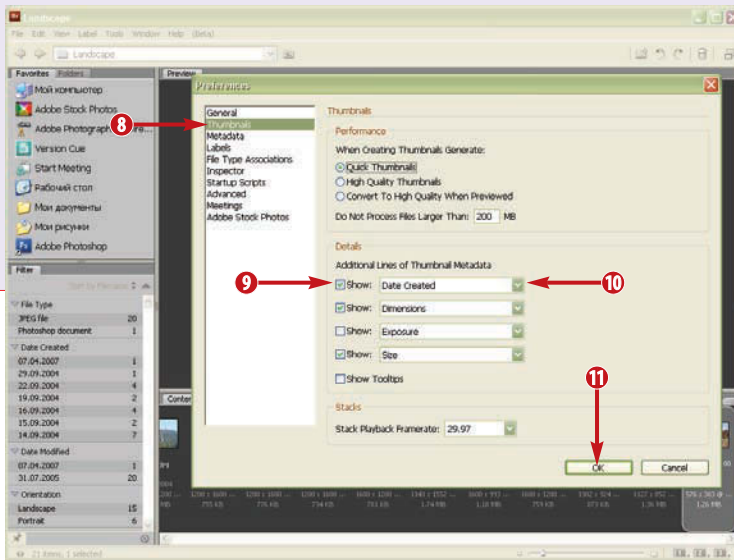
Landscape

File Edit View Label Tools Window Help (Beta)

Landscape

Favorites Folders

Мой компьютер

Adobe Stock Photos

Adobe Photograph

Version Cue

Start Meeting

Рабочий стол

Мои документы

Мои рисунки

Adobe Photoshop

Filter

Sort by Filename

File Type

| | |
|---|---|
| JPEG file | 20 |
| Photoshop document | 1 |

Date Created

| | |
|---|---|
| 07.04.2007 | 1 |
| 29.09.2004 | 1 |
| 22.09.2004 | 4 |
| 19.09.2004 | 2 |
| 16.09.2004 | 4 |
| 15.09.2004 | 2 |
| 14.09.2004 | 7 |

Date Modified

| | |
|---|---|
| 07.04.2007 | 1 |
| 31.07.2005 | 20 |

Orientation

| | |
|---|---|
| Landscape | 15 |
| Portrait | 6 |

21 items, 1 selected

Preview

Content

Preferences

General
Thumbnails
Metadata
Labels
File Type Associations
Inspector
Startup Scripts
Advanced
Meetings
Adobe Stock Photos

Thumbnails

Performance

When Creating Thumbnails Generate:

Quick Thumbnails

High Quality Thumbnails

Convert To High Quality When Previewed

Do Not Process Files Larger Than: 200 MB

Details

Additional Lines of Thumbnail Metadata

Show: Date Created

Show: Dimensions

Show: Exposure

Show: Size

Show Tooltips

Stacks

Stack Playback Framerate: 29.97

OK

Cancel

8

9

10

11